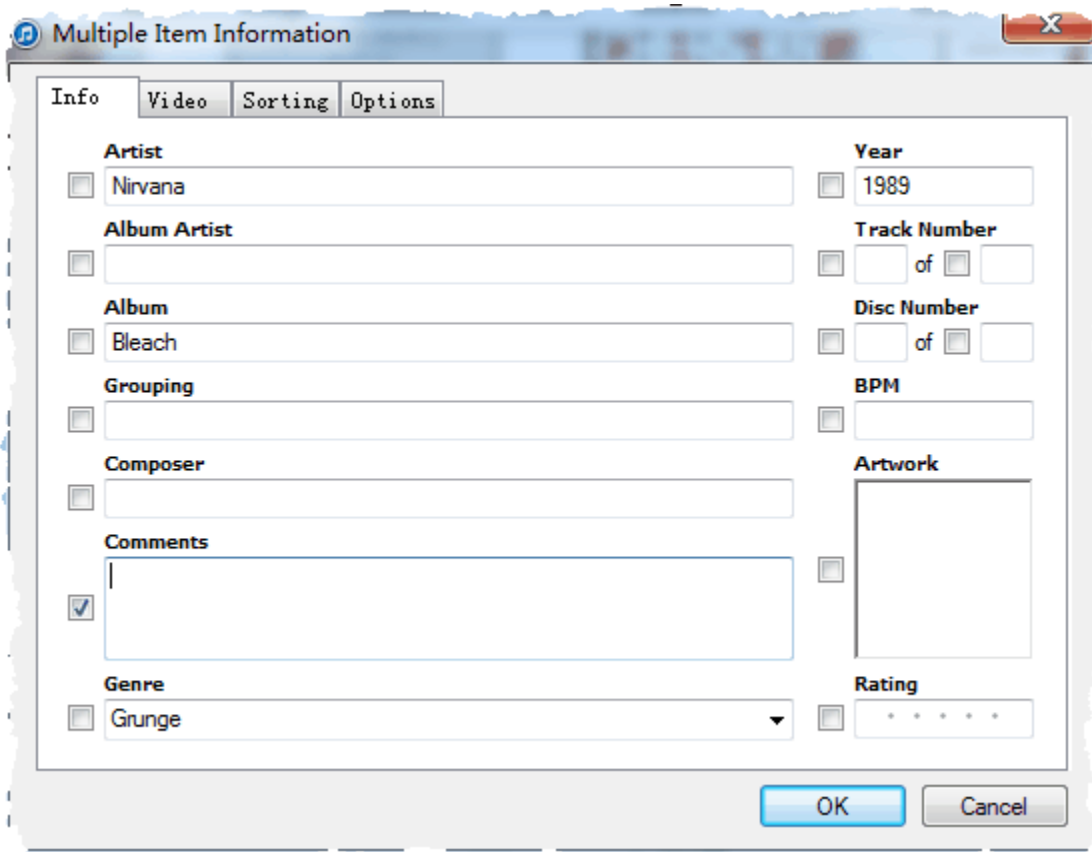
Multiple Item Information

Info Video Sorting Options

Artist
Nirvana

Year
1989

Album Artist

Track Number
of

Album
Bleach

Disc Number
of

Grouping

BPM

Composer

Artwork

Comments

Genre
Grunge

Rating

OK Cancel